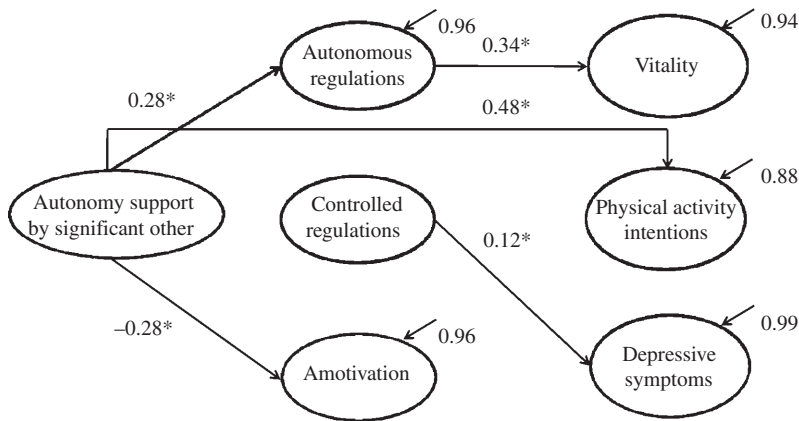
0.96

Autonomous regulations

0.34*

Vitality

0.94

0.28*

0.48*

Autonomy support by significant other

Controlled regulations

0.88

Physical activity intentions

0.12*

–0.28*

0.96

Amotivation

0.99

Depressive symptoms